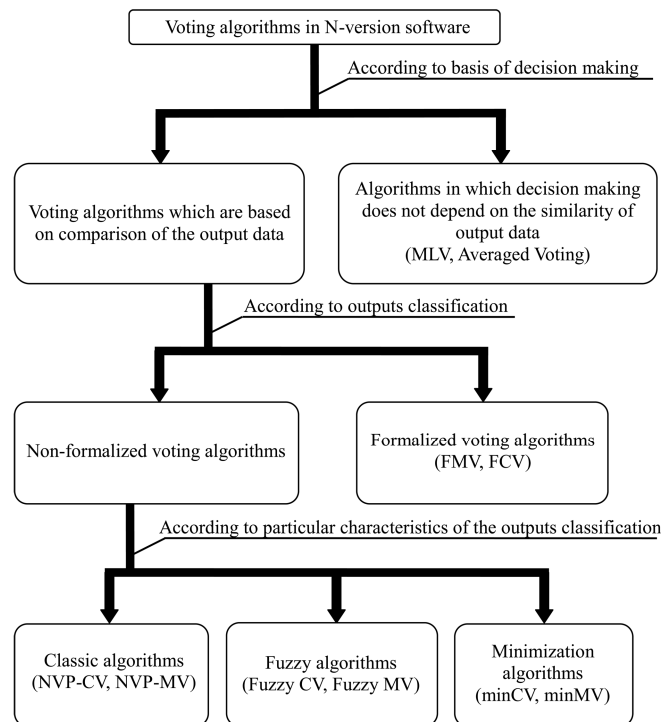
Voting algorithms in N-version software

According to basis of decision making

Voting algorithms which are based on comparison of the output data

Algorithms in which decision making does not depend on the similarity of output data (MLV, Averaged Voting)

According to outputs classification

Non-formalized voting algorithms

Formalized voting algorithms (FMV, FCV)

According to particular characteristics of the outputs classification

Classic algorithms (NVP-CV, NVP-MV)

Fuzzy algorithms (Fuzzy CV, Fuzzy MV)

Minimization algorithms (minCV, minMV)